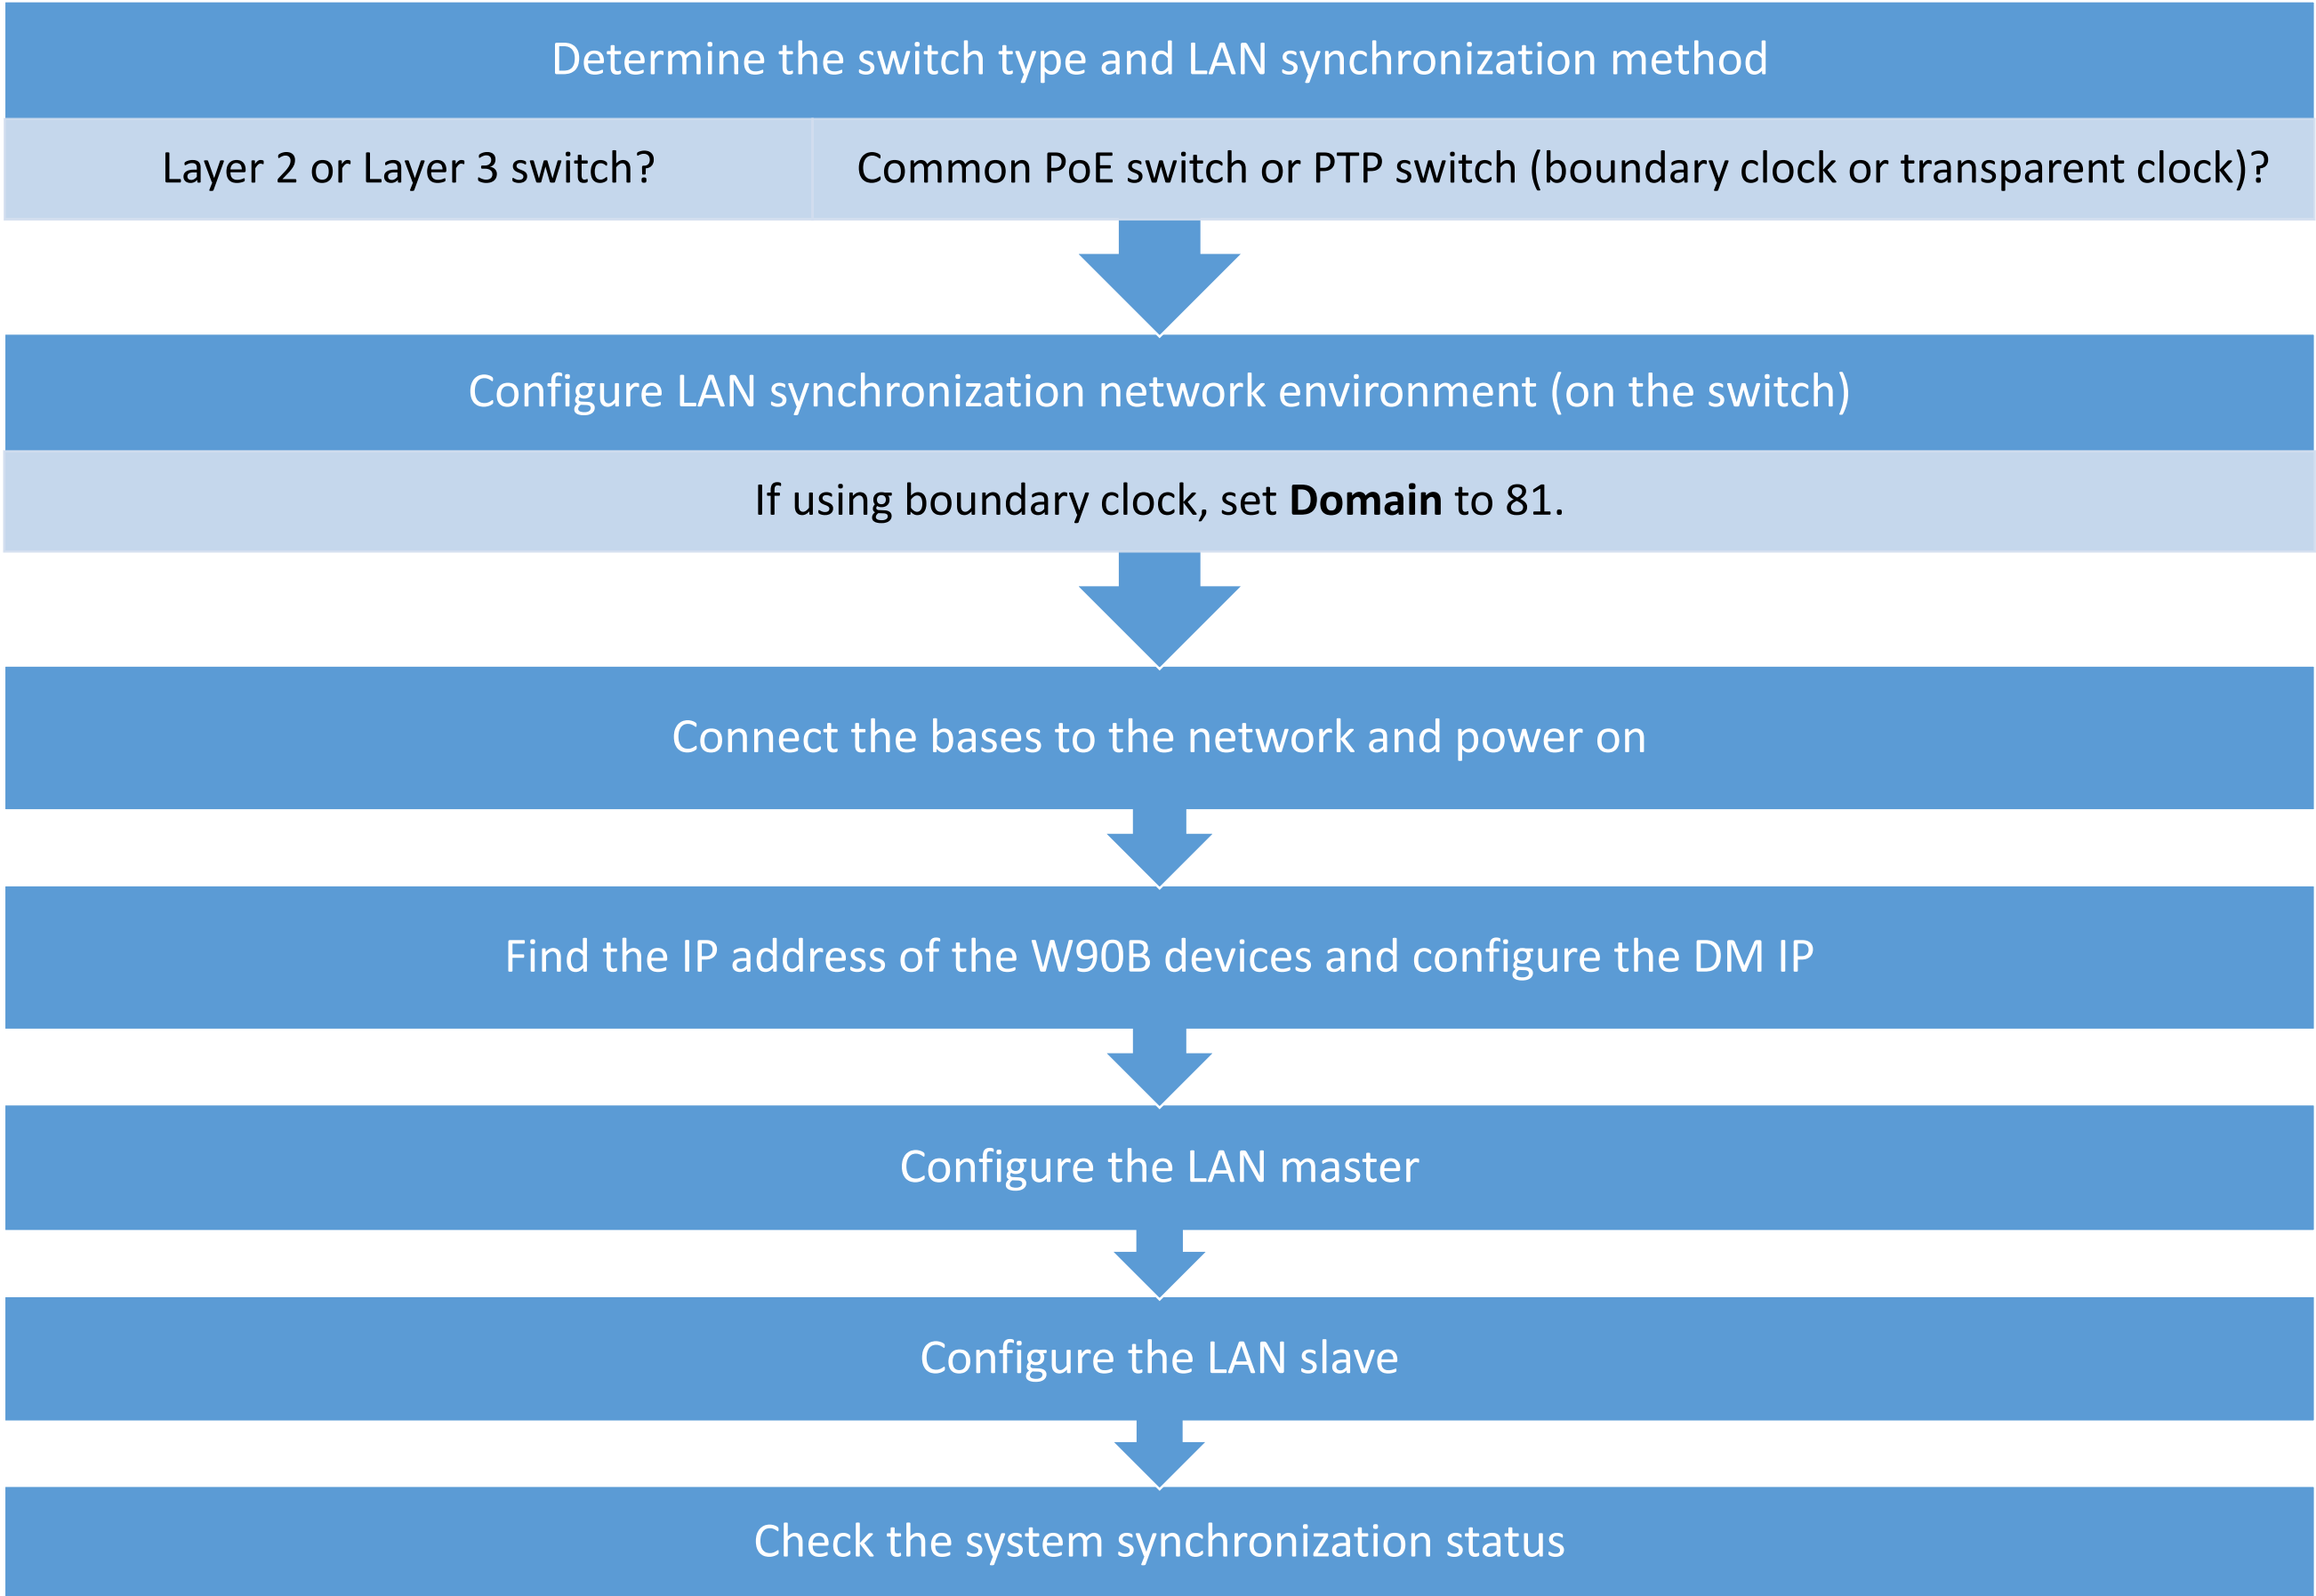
Determine the switch type and LAN synchronization method

Layer 2 or Layer 3 switch?

Common PoE switch or PTP switch (boundary clock or transparent clock)?

Configure LAN synchronization network environment (on the switch)

If using boundary clock, set **Domain** to 81.

Connect the bases to the network and power on

Find the IP address of the W90B devices and configure the DM IP

Configure the LAN master

Configure the LAN slave

Check the system synchronization status